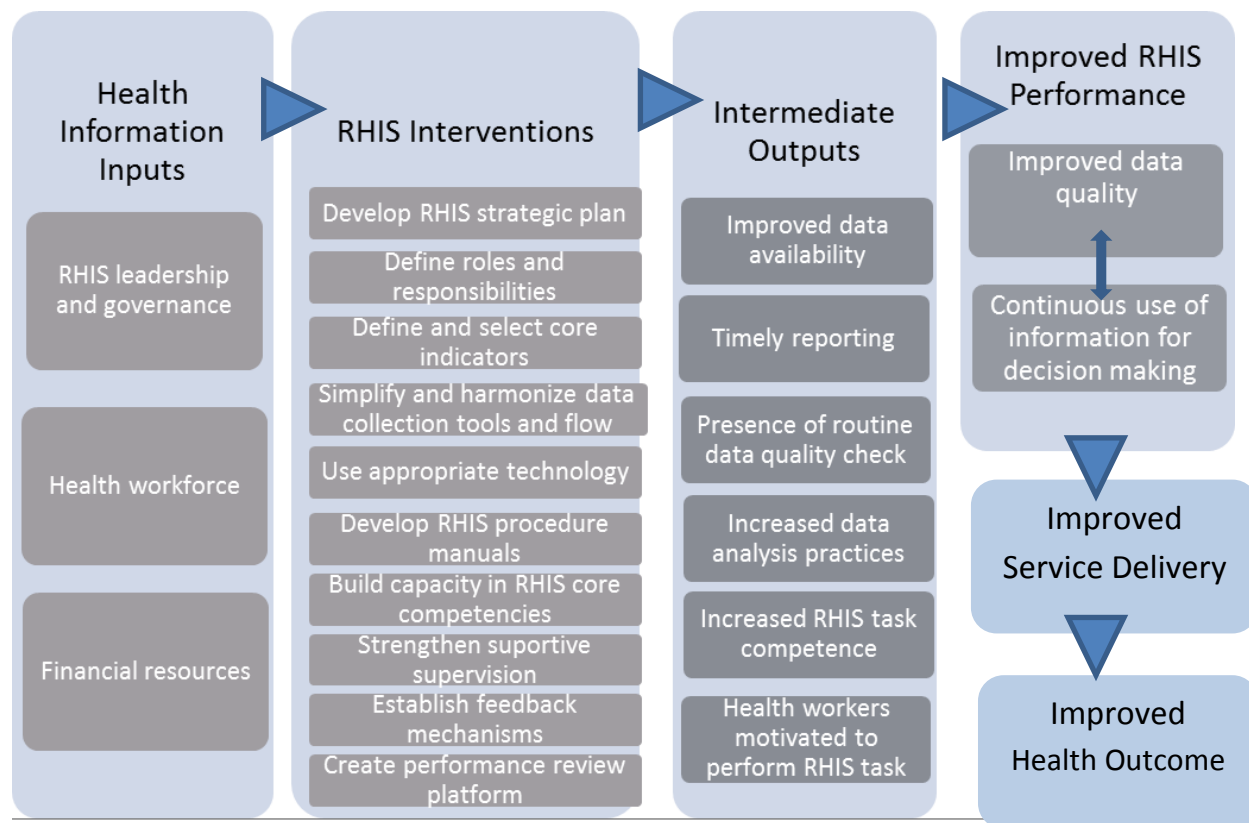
Health Information Inputs

RHIS leadership and governance

Health workforce

Financial resources

RHIS Interventions

Develop RHIS strategic plan

Define roles and responsibilities

Define and select core indicators

Simplify and harmonize data collection tools and flow

Use appropriate technology

Develop RHIS procedure manuals

Build capacity in RHIS core competencies

Strengthen suportive supervision

Establish feedback mechanisms

Create performance review platform

Intermediate Outputs

Improved data availability

Timely reporting

Presence of routine data quality check

Increased data analysis practices

Increased RHIS task competence

Health workers motivated to perform RHIS task

Improved RHIS Performance

Improved data quality

Continuous use of information for decision making

Improved Service Delivery

Improved Health Outcome